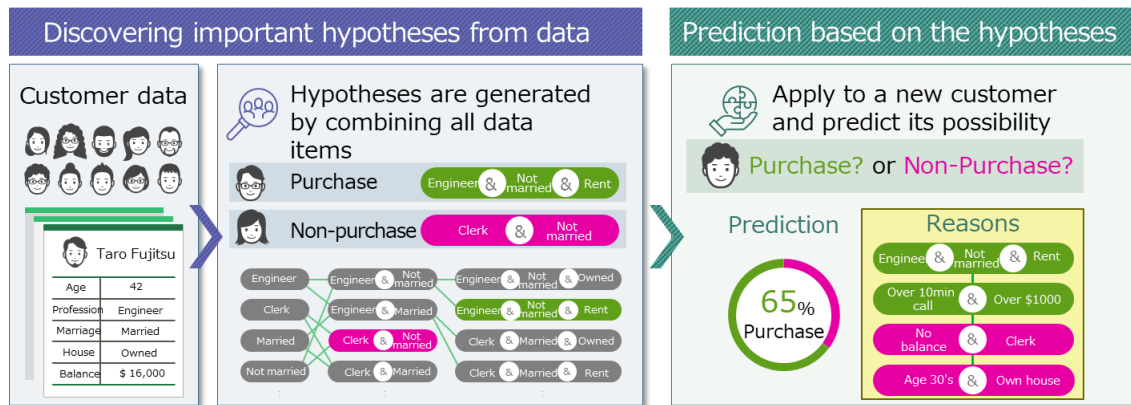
Discovering important hypotheses from data

Customer data

Taro Fujitsu

| Age | 42 |
|---|---|
| Profession | Engineer |
| Marriage | Married |
| House | Owned |
| Balance | $ 16,000 |

Hypotheses are generated by combining all data items

Purchase Engineer & Not married & Rent

Non-purchase Clerk & Not married

Engineer
Clerk
Married
Not married

Engineer & Not married
Engineer & Married
Clerk & Not married
Clerk & Married

Engineer & Not married & Owned
Engineer & Not married & Rent
Clerk & Married & Owned
Clerk & Married & Rent

Prediction based on the hypotheses

Apply to a new customer and predict its possibility

Purchase? or Non-Purchase?

Prediction

65% Purchase

Reasons

Engineer & Not married & Rent
Over 10min call & Over $1000
No balance & Clerk
Age 30's & Own house